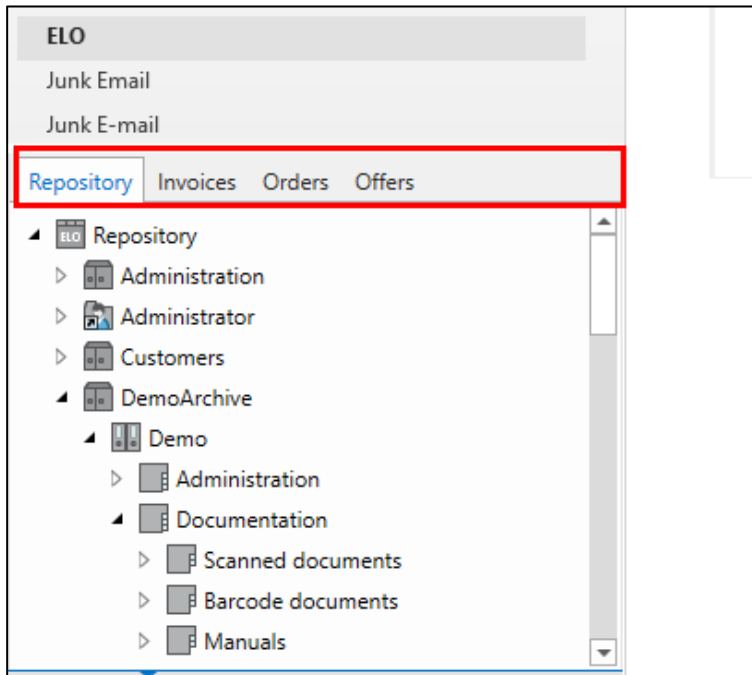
ELO
Junk Email
Junk E-mail

Repository Invoices Orders Offers

Repository
Administration
Administrator
Customers
DemoArchive
Demo
Administration
Documentation
Scanned documents
Barcode documents
Manuals